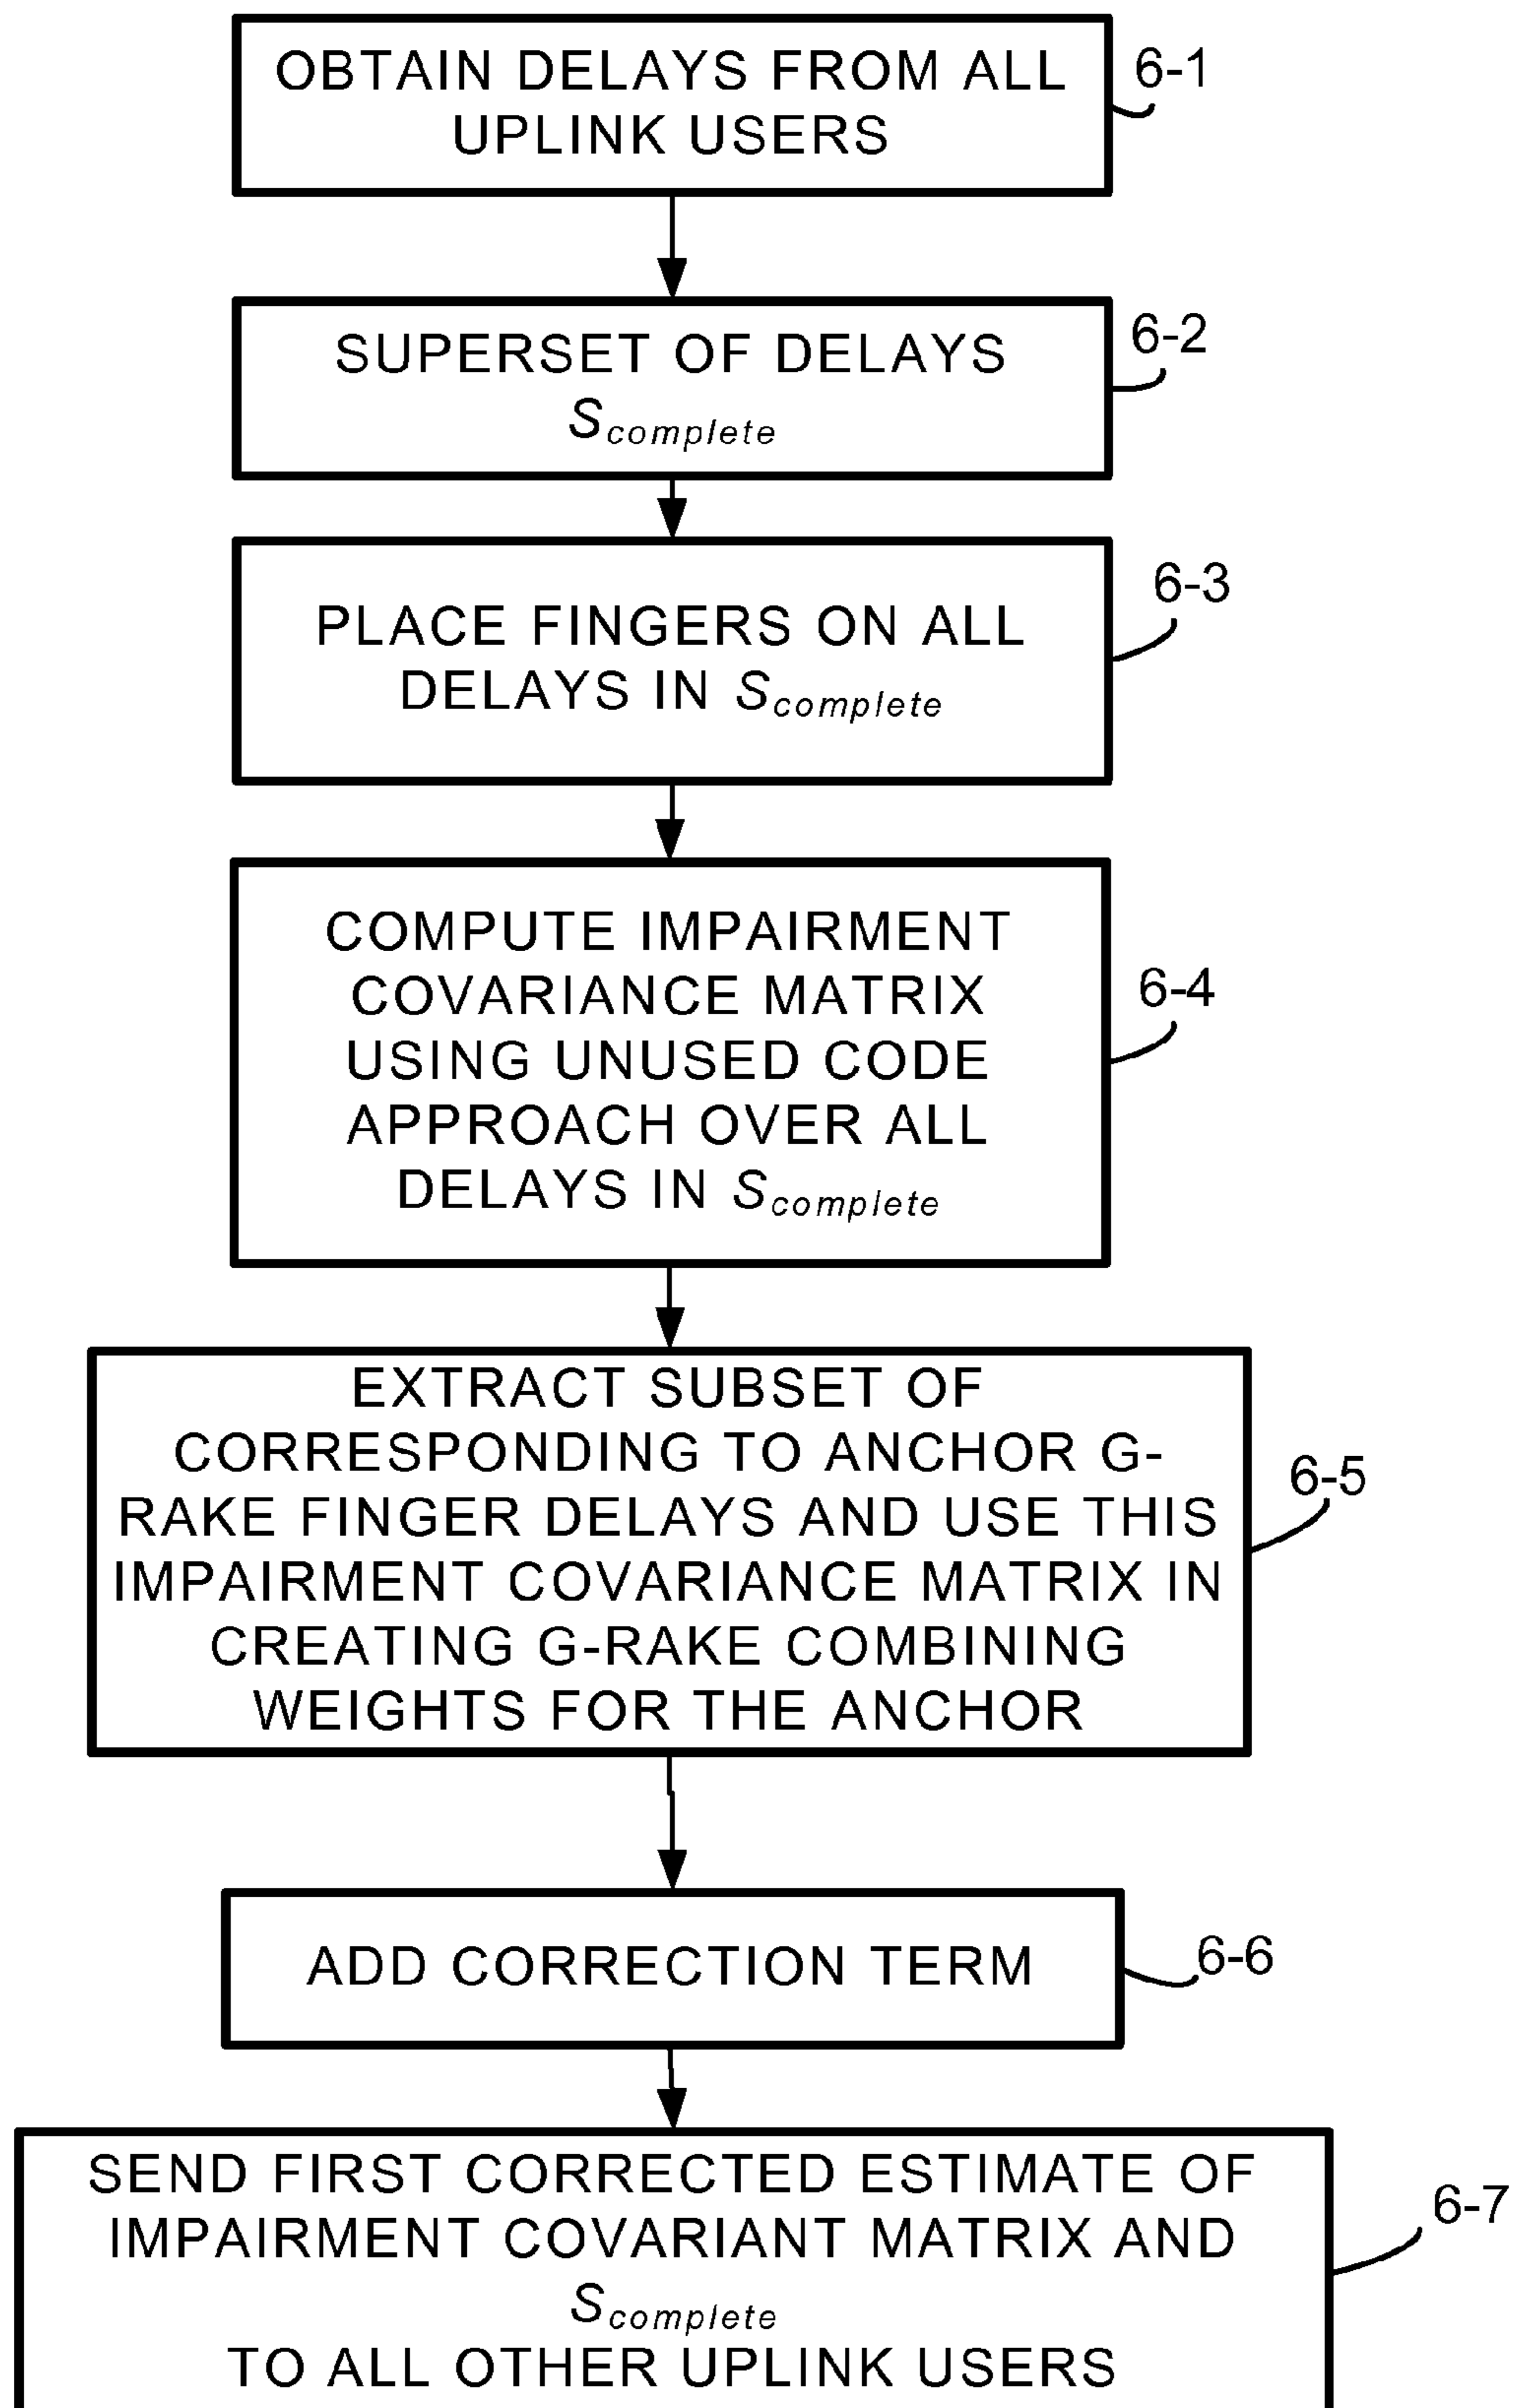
OBTAIN DELAYS FROM ALL UPLINK USERS

6-1

SUPERSET OF DELAYS $S_{complete}$

6-2

PLACE FINGERS ON ALL DELAYS IN $S_{complete}$

6-3

COMPUTE IMPAIRMENT COVARIANCE MATRIX USING UNUSED CODE APPROACH OVER ALL DELAYS IN $S_{complete}$

6-4

EXTRACT SUBSET OF CORRESPONDING TO ANCHOR G-RAKE FINGER DELAYS AND USE THIS IMPAIRMENT COVARIANCE MATRIX IN CREATING G-RAKE COMBINING WEIGHTS FOR THE ANCHOR

6-5

ADD CORRECTION TERM

6-6

SEND FIRST CORRECTED ESTIMATE OF IMPAIRMENT COVARIANT MATRIX AND $S_{complete}$ TO ALL OTHER UPLINK USERS

6-7